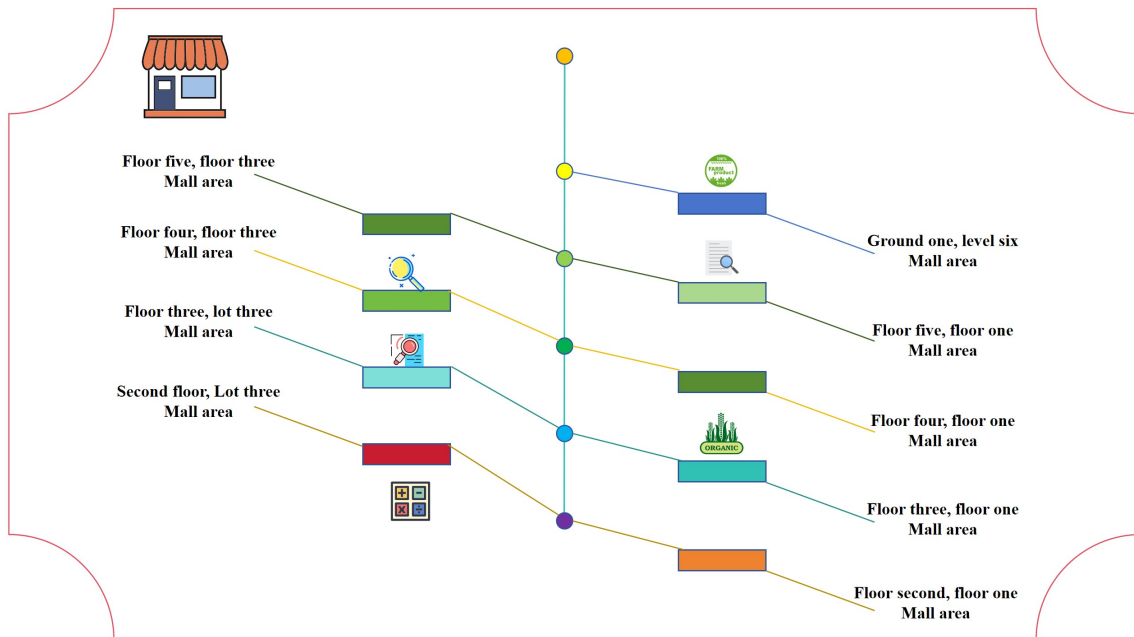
Floor five, floor three
Mall area

Floor four, floor three
Mall area

Floor three, lot three
Mall area

Second floor, Lot three
Mall area

100%
FARM
product
fresh

Ground one, level six
Mall area

Floor five, floor one
Mall area

Floor four, floor one
Mall area

ORGANIC

Floor three, floor one
Mall area

Floor second, floor one
Mall area